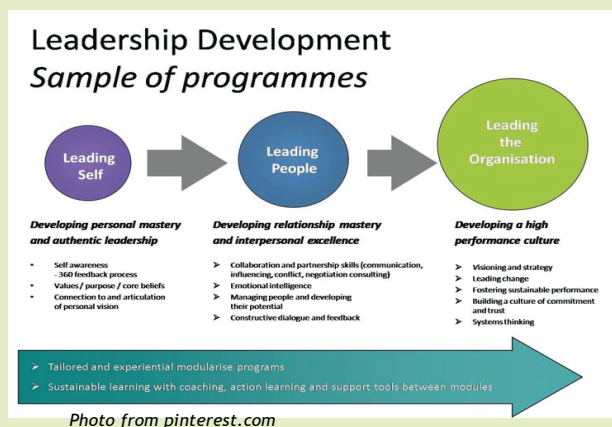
Leadership Development
*Sample of programmes*

Leading Self

Leading People

Leading the Organisation

**Developing personal mastery and authentic leadership**

- Self awareness
 - 360 feedback process
- Values / purpose / core beliefs
- Connection to and articulation of personal vision

**Developing relationship mastery and interpersonal excellence**

➢ Collaboration and partnership skills (communication, influencing, conflict, negotiation consulting)
➢ Emotional intelligence
➢ Managing people and developing their potential
➢ Constructive dialogue and feedback

**Developing a high performance culture**

➢ Visioning and strategy
➢ Leading change
➢ Fostering sustainable performance
➢ Building a culture of commitment and trust
➢ Systems thinking

➢ Tailored and experiential modularise programs
➢ Sustainable learning with coaching, action learning and support tools between modules

Photo from pinterest.com